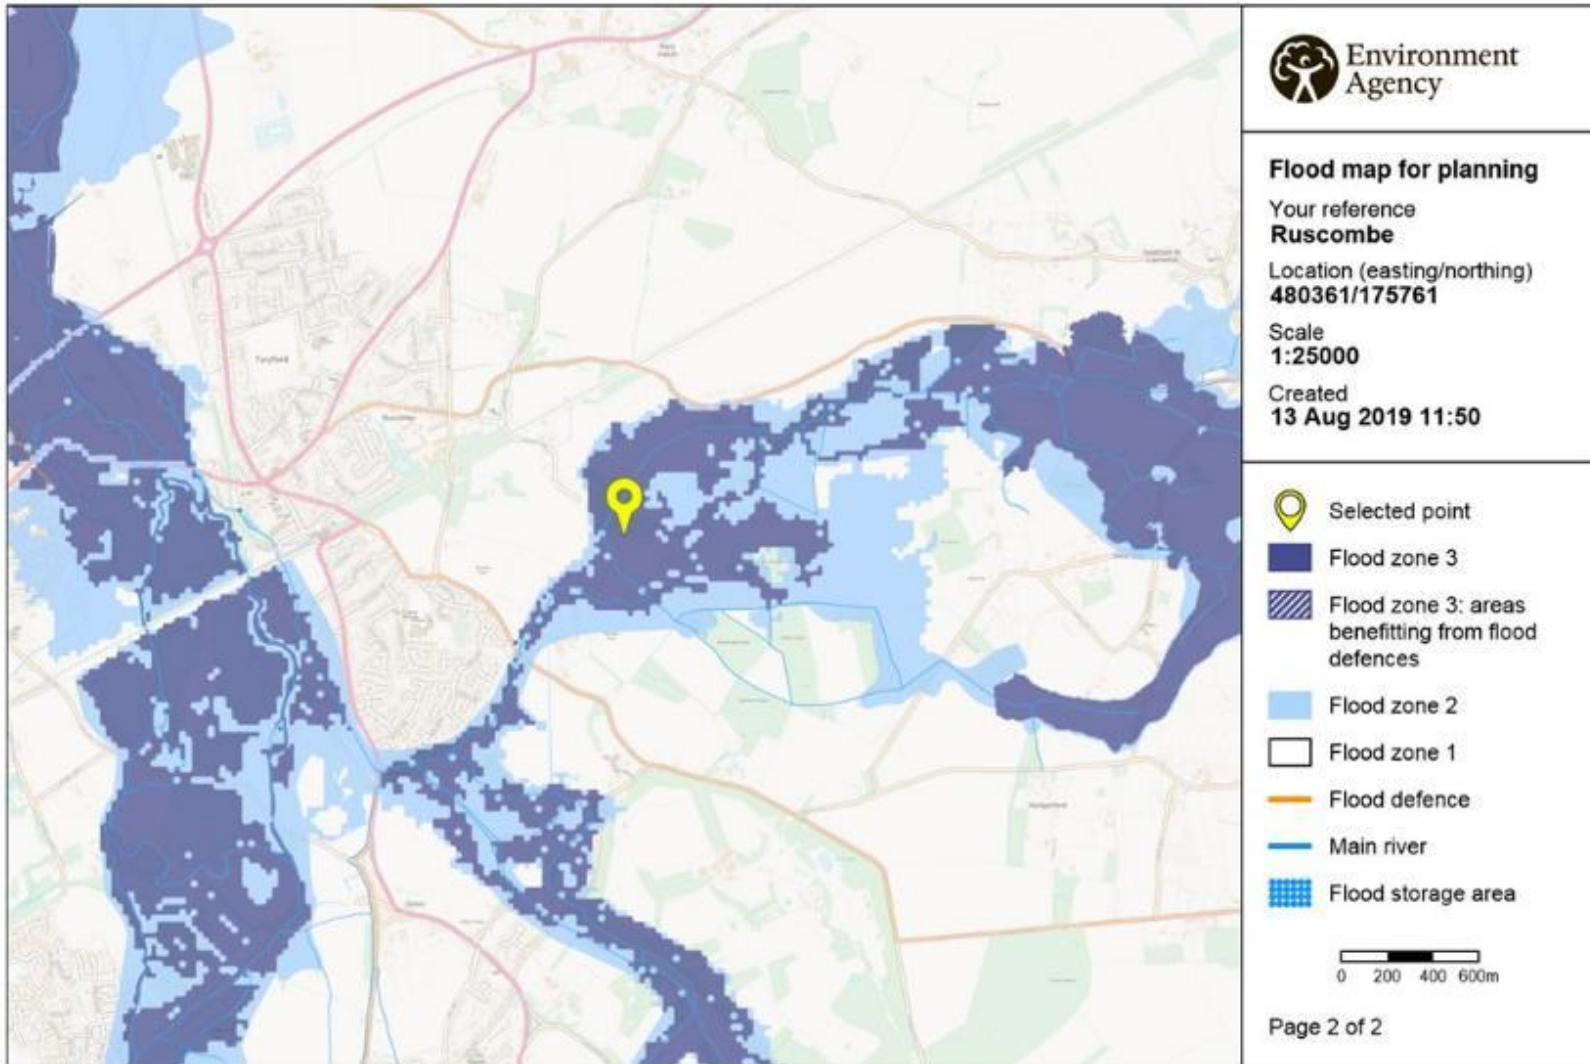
Environment Agency

Flood map for planning

Your reference
Ruscombe

Location (easting/northing)
480361/175761

Scale
1:25000

Created
13 Aug 2019 11:50

Selected point
Flood zone 3
Flood zone 3: areas benefitting from flood defences
Flood zone 2
Flood zone 1
Flood defence
Main river
Flood storage area

0 200 400 600m

Page 2 of 2